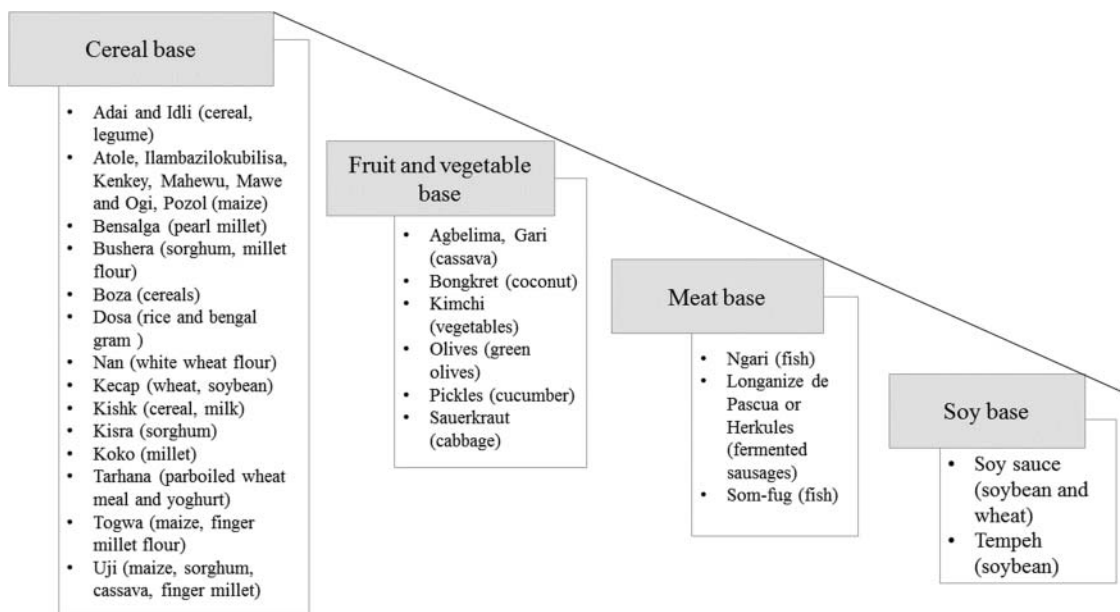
Cereal base

- Adai and Idli (cereal, legume)
- Atole, Ilambazilokubilisa, Kenkey, Mahewu, Mawe and Ogi, Pozol (maize)
- Bensalga (pearl millet)
- Bushera (sorghum, millet flour)
- Boza (cereals)
- Dosa (rice and bengal gram )
- Nan (white wheat flour)
- Kecap (wheat, soybean)
- Kishk (cereal, milk)
- Kisra (sorghum)
- Koko (millet)
- Tarhana (parboiled wheat meal and yoghurt)
- Togwa (maize, finger millet flour)
- Uji (maize, sorghum, cassava, finger millet)

Fruit and vegetable base

- Agbelima, Gari (cassava)
- Bongkret (coconut)
- Kimchi (vegetables)
- Olives (green olives)
- Pickles (cucumber)
- Sauerkraut (cabbage)

Meat base

- Ngari (fish)
- Longanize de Pascua or Herkules (fermented sausages)
- Som-fug (fish)

Soy base

- Soy sauce (soybean and wheat)
- Tempeh (soybean)